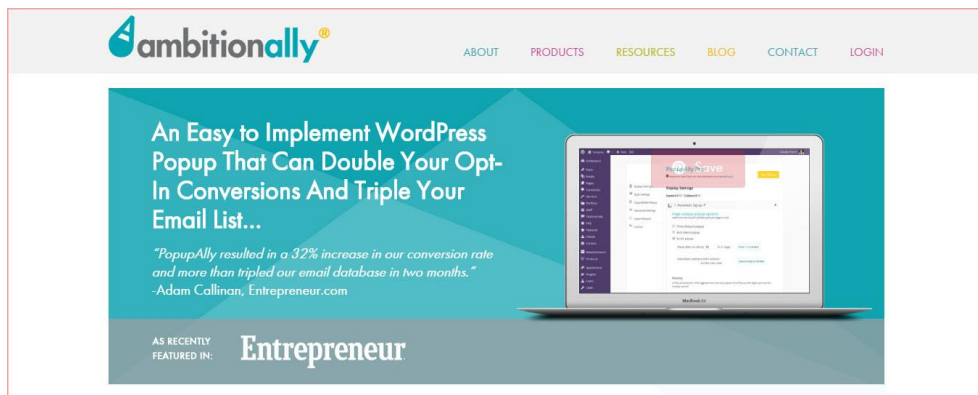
ambitionally®

ABOUT PRODUCTS RESOURCES BLOG CONTACT LOGIN

An Easy to Implement WordPress Popup That Can Double Your Opt-In Conversions And Triple Your Email List...

"PopupAlly resulted in a 32% increase in our conversion rate and more than tripled our email database in two months."
-Adam Callinan, Entrepreneur.com

Save

Display Settings

MacBook Air

AS RECENTLY FEATURED IN:

Entrepreneur